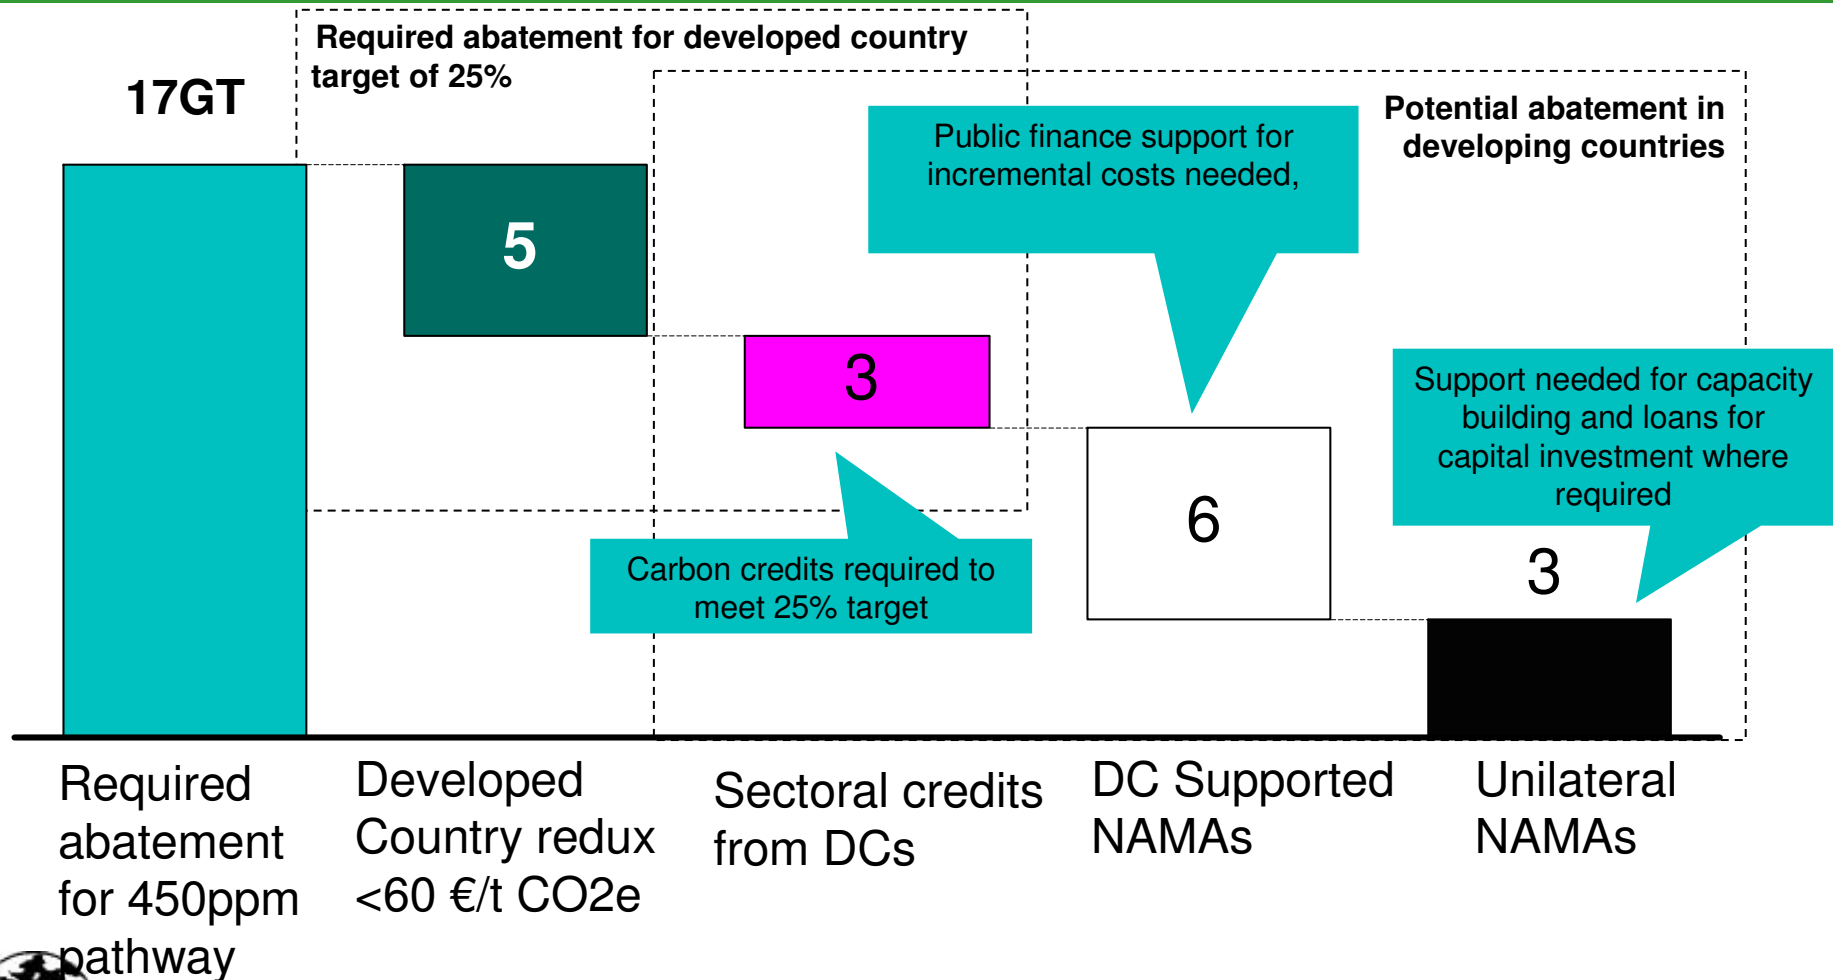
Required abatement for developed country target of 25%

17GT

Potential abatement in developing countries

Public finance support for incremental costs needed,

5

3

Support needed for capacity building and loans for capital investment where required

6

3

Carbon credits required to meet 25% target

Required abatement for 450ppm pathway

Developed Country redux <60 €/t CO2e

Sectoral credits from DCs

DC Supported NAMAs

Unilateral NAMAs